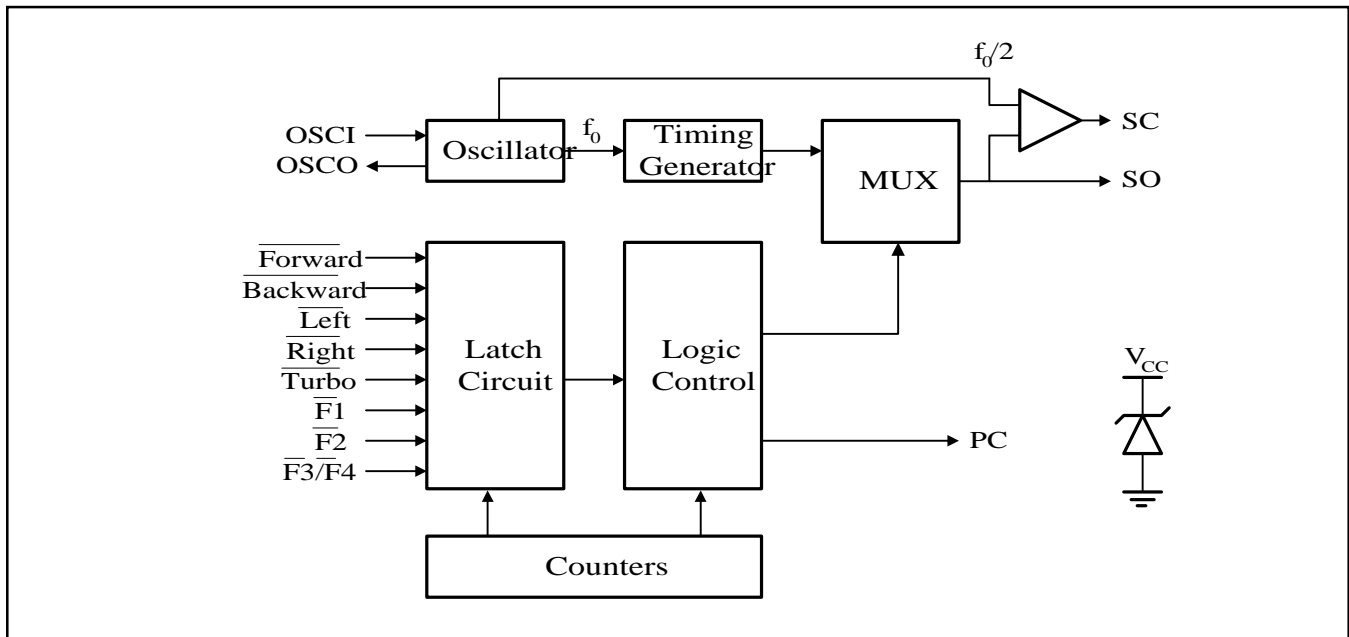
$f_0/2$

OSCI
OSCO
Oscillator
$f_0$
Timing Generator
MUX
SC
SO

$\overline{\text{Forward}}$
$\overline{\text{Backward}}$
$\overline{\text{Left}}$
$\overline{\text{Right}}$
$\overline{\text{Turbo}}$
$\overline{\text{F}}1$
$\overline{\text{F}}2$
$\overline{\text{F}}3/\overline{\text{F}}4$

Latch Circuit
Logic Control
PC
$V_{CC}$

Counters